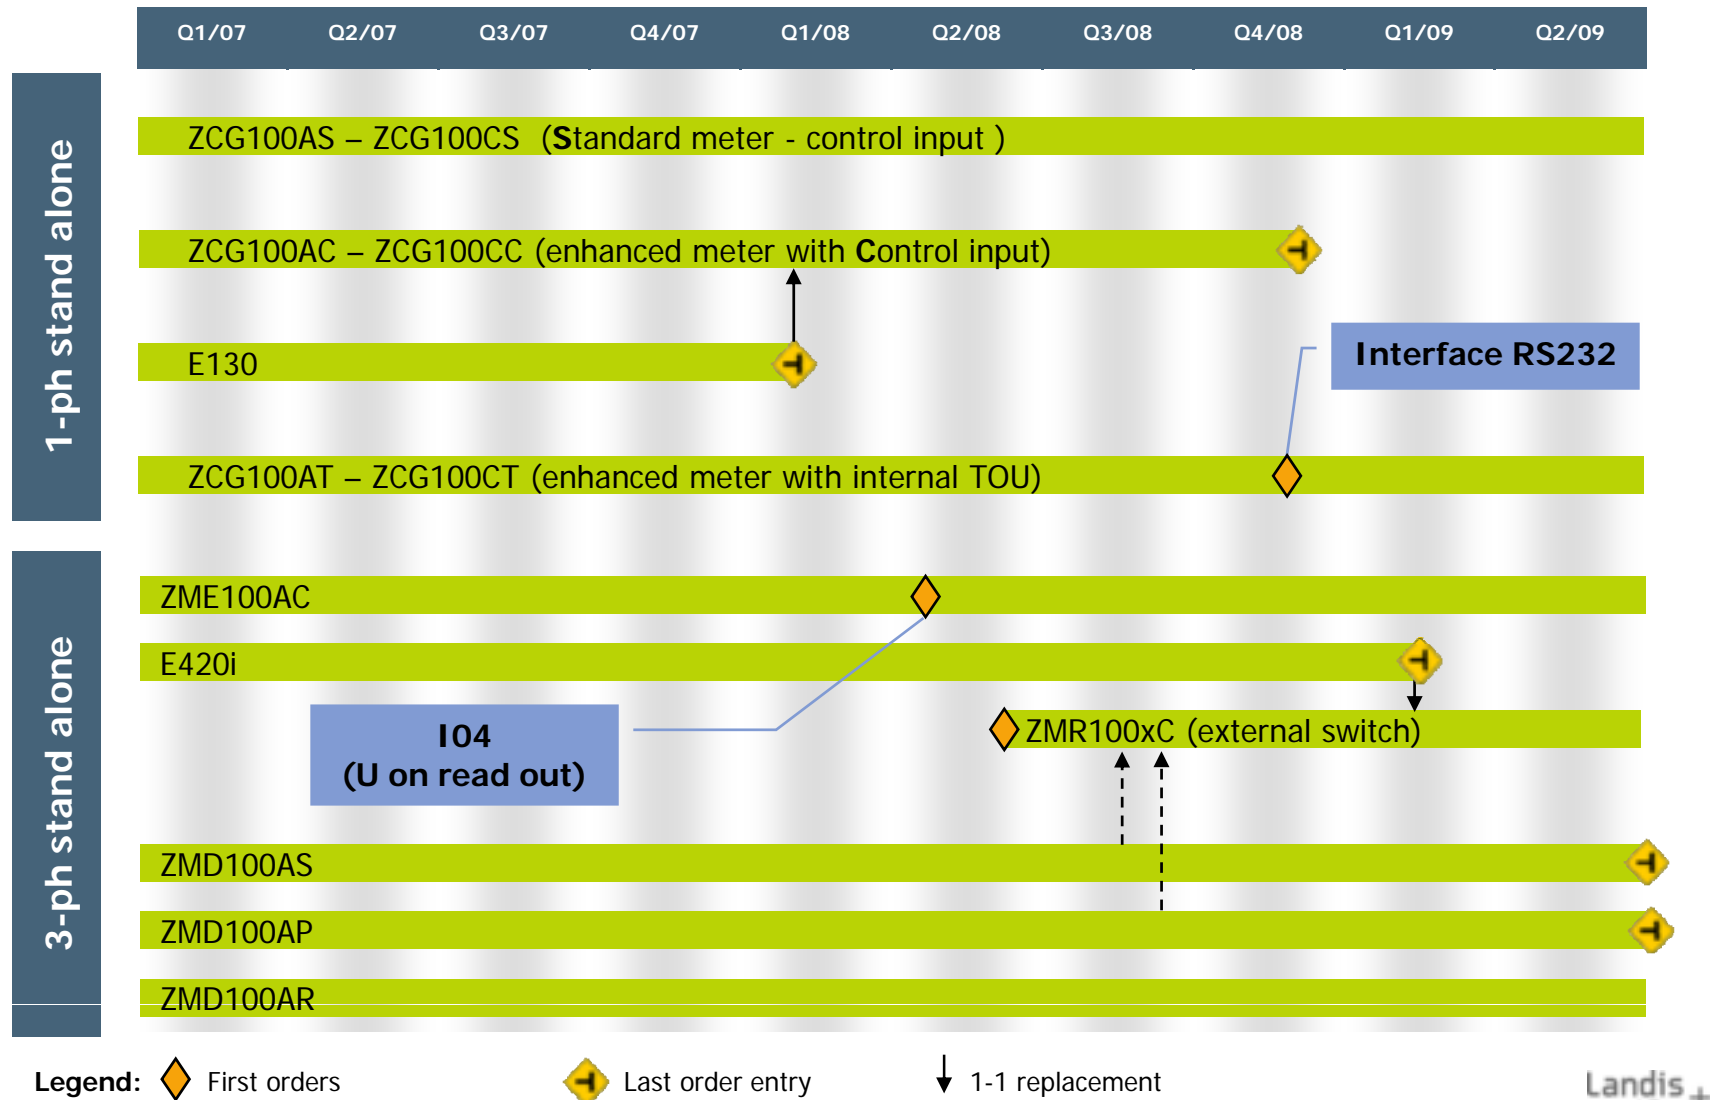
Q1/07 Q2/07 Q3/07 Q4/07 Q1/08 Q2/08 Q3/08 Q4/08 Q1/09 Q2/09

1-ph stand alone

ZCG100AS – ZCG100CS (Standard meter - control input )

ZCG100AC – ZCG100CC (enhanced meter with Control input)

E130

Interface RS232

ZCG100AT – ZCG100CT (enhanced meter with internal TOU)

3-ph stand alone

ZME100AC

E420i

I04
(U on read out)

ZMR100xC (external switch)

ZMD100AS

ZMD100AP

ZMD100AR

Legend: First orders Last order entry 1-1 replacement

Landis